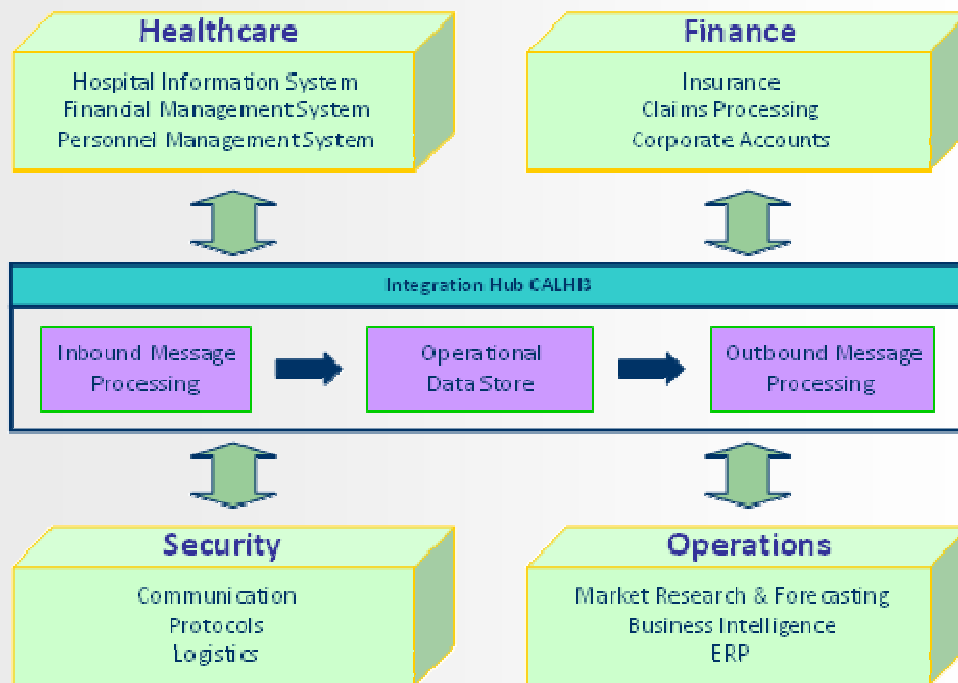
Healthcare

Hospital Information System
Financial Management System
Personnel Management System

Finance

Insurance
Claims Processing
Corporate Accounts

Integration Hub CALHIB

Inbound Message Processing

Operational Data Store

Outbound Message Processing

Security

Communication
Protocols
Logistics

Operations

Market Research & Forecasting
Business Intelligence
ERP